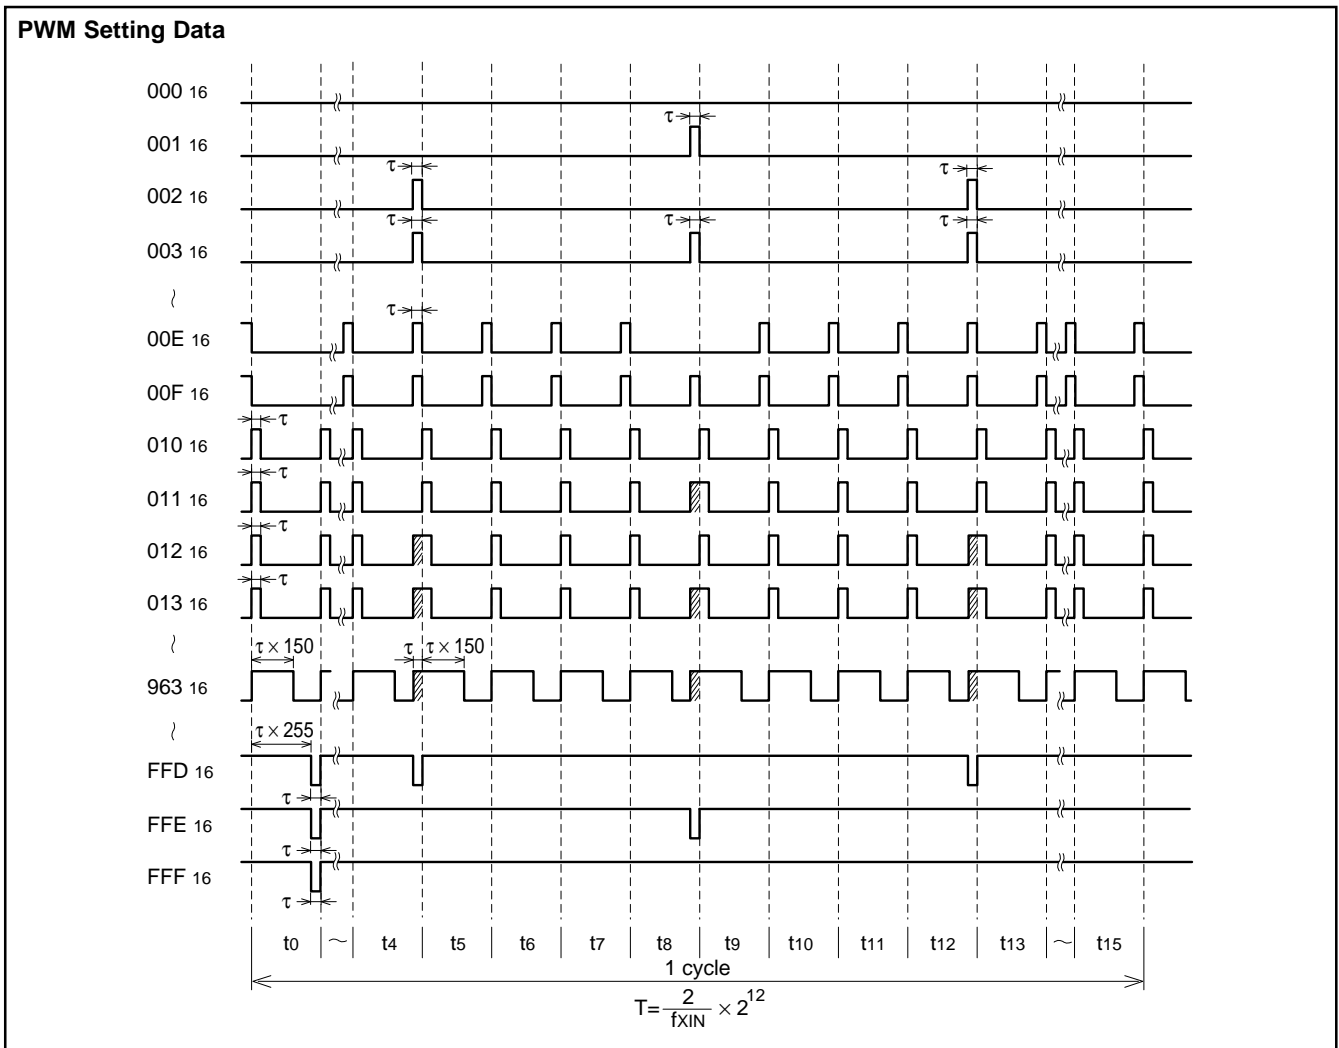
PWM Setting Data

$000_{16}$

$001_{16}$

$002_{16}$

$003_{16}$

$00E_{16}$

$00F_{16}$

$010_{16}$

$011_{16}$

$012_{16}$

$013_{16}$

$963_{16}$

$FFD_{16}$

$FFE_{16}$

$FFF_{16}$

τ τ τ τ τ τ τ τ τ τ τ τ τ

$\tau \times 150$ τ $\tau \times 150$

$\tau \times 255$

τ τ τ

$t_0$ ~ $t_4$ $t_5$ $t_6$ $t_7$ $t_8$ $t_9$ $t_{10}$ $t_{11}$ $t_{12}$ $t_{13}$ ~ $t_{15}$

1 cycle

$T=\frac{2}{f_{XIN}} \times 2^{12}$